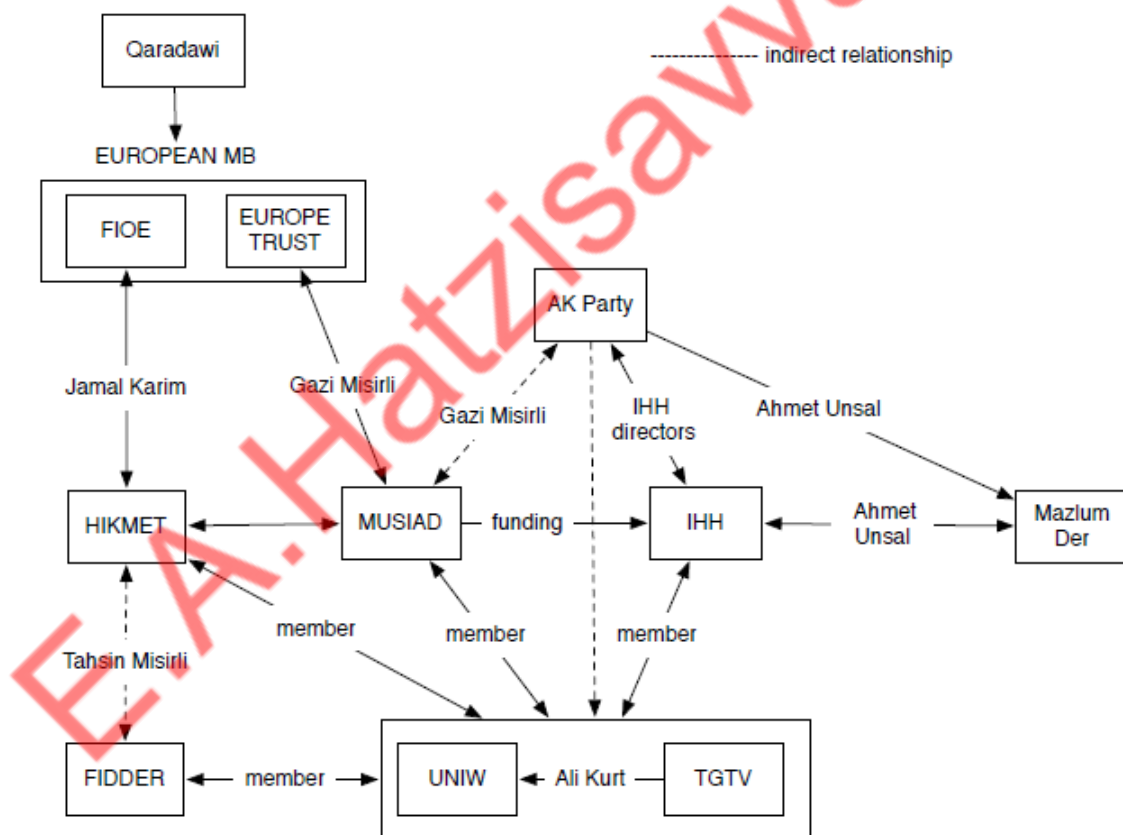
Qaradawi

------------- indirect relationship

EUROPEAN MB

FIOE

EUROPE TRUST

AK Party

Jamal Karim

Gazi Misirli

Gazi Misirli

IHH directors

Ahmet Unsal

HIKMET

MUSIAD

funding

IHH

Ahmet Unsal

Mazlum Der

member

member

member

Tahsin Misirli

FIDDER

member

UNIW

Ali Kurt

TGTV

E.A.Hatzisavva